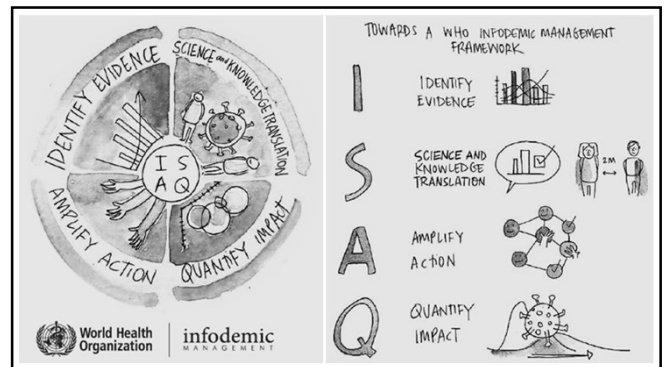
IDENTIFY EVIDENCE
SCIENCE AND KNOWLEDGE TRANSLATION
I S
A Q
AMPLIFY ACTION
QUANTIFY IMPACT

World Health Organization | infodemic MANAGEMENT

TOWARDS A WHO INFODEMIC MANAGEMENT FRAMEWORK

I
IDENTIFY EVIDENCE

S
SCIENCE AND KNOWLEDGE TRANSLATION
2M

A
AMPLIFY ACTION

Q
QUANTIFY IMPACT